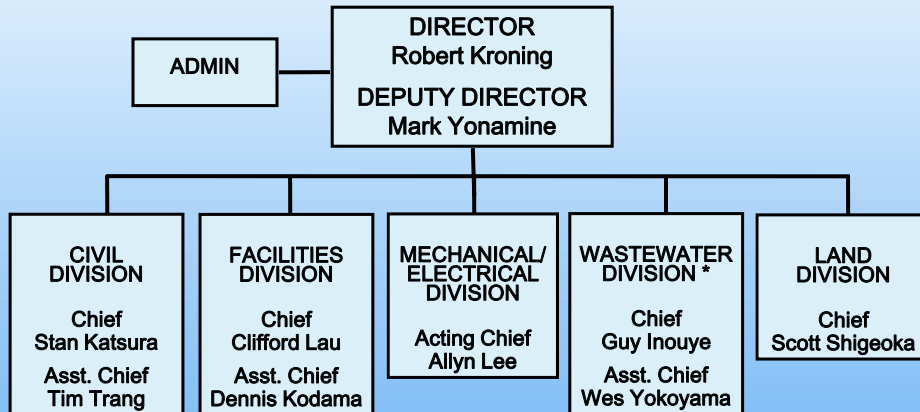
DIRECTOR
Robert Kroning

DEPUTY DIRECTOR
Mark Yonamine

ADMIN

CIVIL DIVISION

Chief
Stan Katsura

Asst. Chief
Tim Trang

FACILITIES DIVISION

Chief
Clifford Lau

Asst. Chief
Dennis Kodama

MECHANICAL/ ELECTRICAL DIVISION

Acting Chief
Allyn Lee

WASTEWATER DIVISION *

Chief
Guy Inouye

Asst. Chief
Wes Yokoyama

LAND DIVISION

Chief
Scott Shigeoka